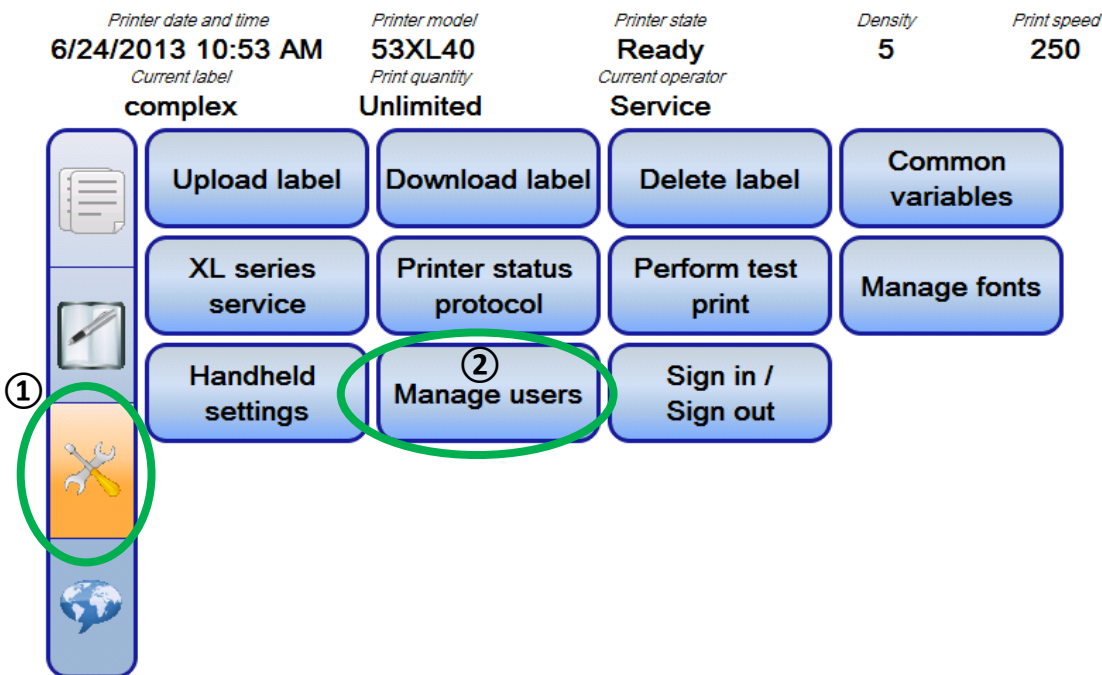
Printer date and time
6/24/2013 10:53 AM
Current label
complex

Printer model
53XL40
Print quantity
Unlimited

Printer state
Ready
Current operator
Service

Density
5

Print speed
250

Upload label
Download label
Delete label
Common variables
XL series service
Printer status protocol
Perform test print
Manage fonts
①
Handheld settings
②
Manage users
Sign in / Sign out